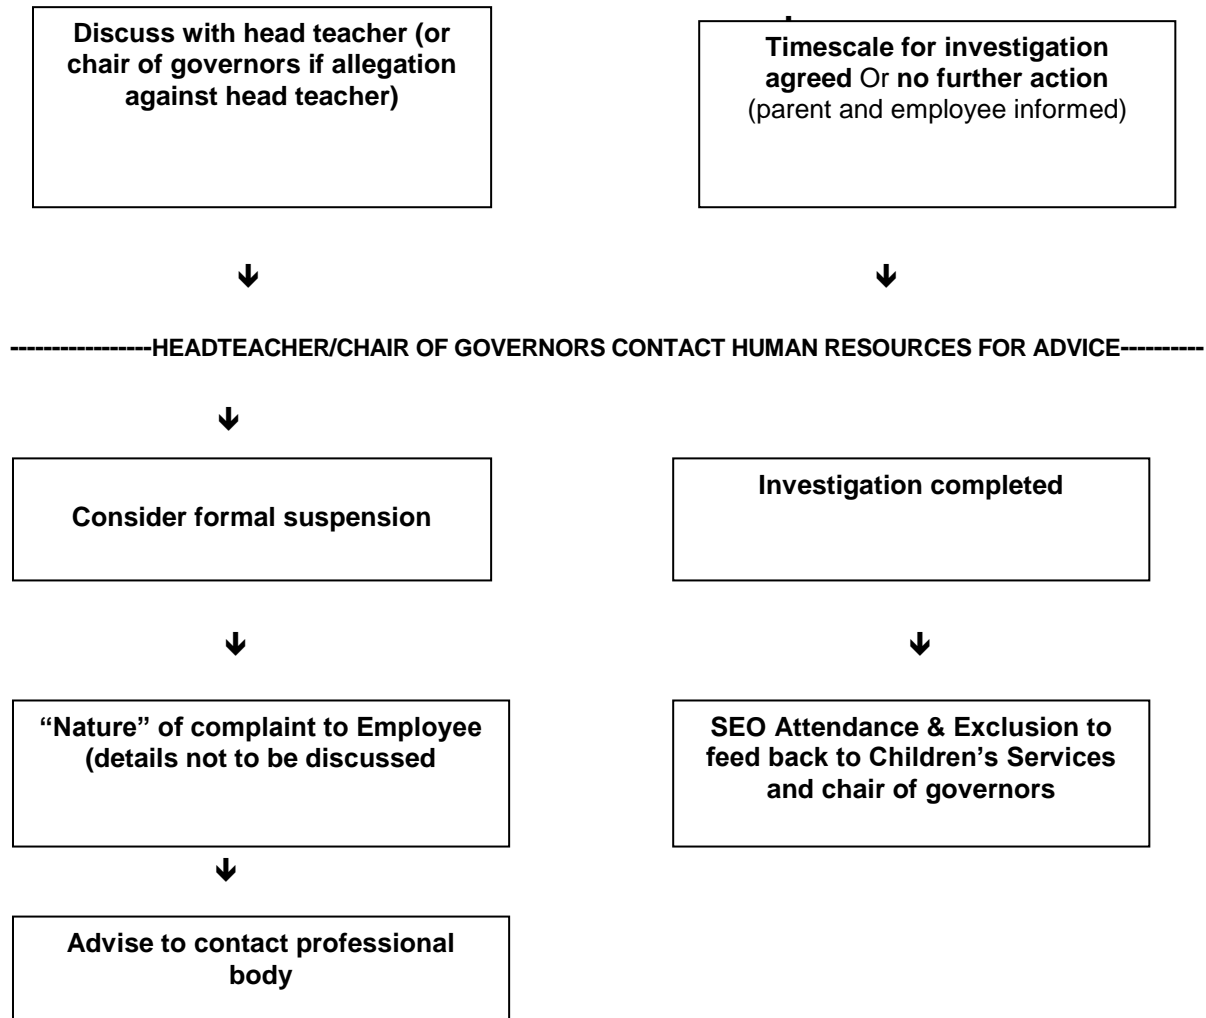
Discuss with head teacher (or chair of governors if allegation against head teacher)

Timescale for investigation agreed Or no further action (parent and employee informed)

↓

↓

-----------------HEADTEACHER/CHAIR OF GOVERNORS CONTACT HUMAN RESOURCES FOR ADVICE----------

↓

Consider formal suspension

Investigation completed

↓

↓

“Nature” of complaint to Employee (details not to be discussed

SEO Attendance & Exclusion to feed back to Children’s Services and chair of governors

↓

Advise to contact professional body